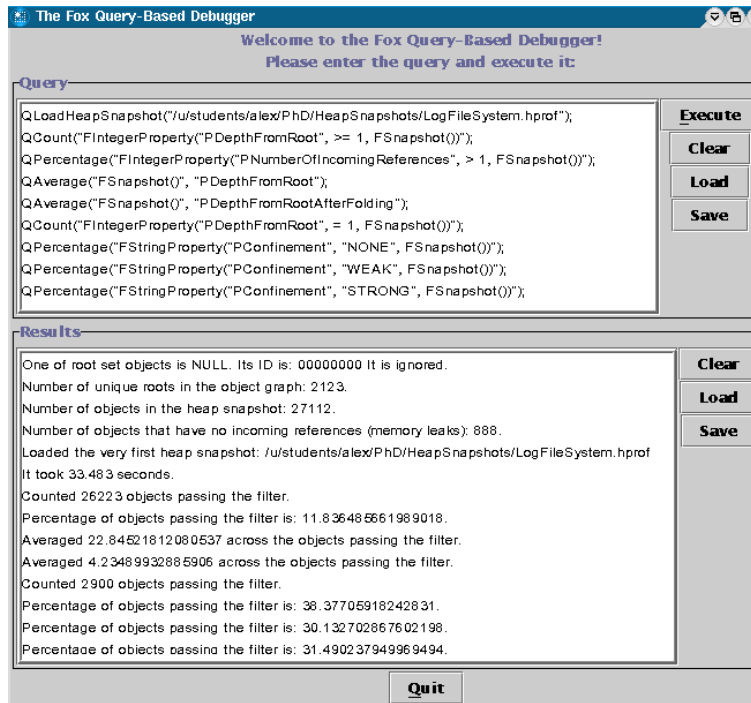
The Fox Query-Based Debugger

Welcome to the Fox Query-Based Debugger!
Please enter the query and execute it:

Query

QLoadHeapSnapshot("/u/students/alex/PhD/HeapSnapshots/LogFileSystem.hprof");
QCount("FIntegerProperty("PDepthFromRoot", >= 1, FSnapshot())");
QPercentage("FIntegerProperty("PNumberOfIncomingReferences", > 1, FSnapshot())");
QAverage("FSnapshot()", "PDepthFromRoot");
QAverage("FSnapshot()", "PDepthFromRootAfterFolding");
QCount("FIntegerProperty("PDepthFromRoot", = 1, FSnapshot())");
QPercentage("FStringProperty("PConfinement", "NONE", FSnapshot())");
QPercentage("FStringProperty("PConfinement", "WEAK", FSnapshot())");
QPercentage("FStringProperty("PConfinement", "STRONG", FSnapshot())");

Execute
Clear
Load
Save

Results

One of root set objects is NULL. Its ID is: 00000000 It is ignored.
Number of unique roots in the object graph: 2123.
Number of objects in the heap snapshot: 27112.
Number of objects that have no incoming references (memory leaks): 888.
Loaded the very first heap snapshot: /u/students/alex/PhD/HeapSnapshots/LogFileSystem.hprof
It took 33.483 seconds.
Counted 26223 objects passing the filter.
Percentage of objects passing the filter is: 11.836485561989018.
Averaged 22.84521812080537 across the objects passing the filter.
Averaged 4.23489932885906 across the objects passing the filter.
Counted 2900 objects passing the filter.
Percentage of objects passing the filter is: 38.37705918242831.
Percentage of objects passing the filter is: 30.132702867602198.
Percentage of objects passing the filter is: 31.490237949969494.

Clear
Load
Save

Quit